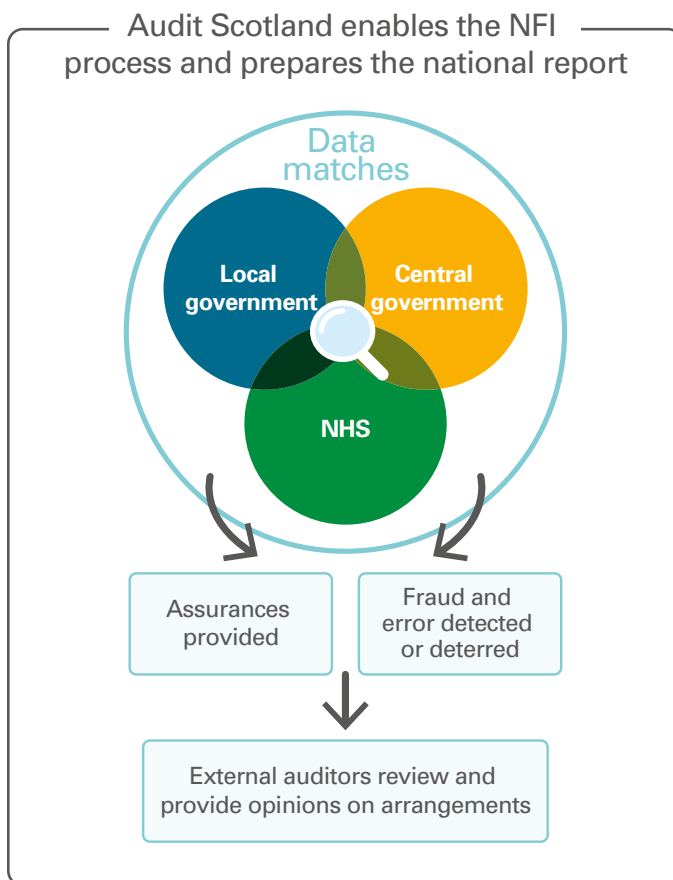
Audit Scotland enables the NFI process and prepares the national report

Data matches

Local government

Central government

NHS

Assurances provided

Fraud and error detected or deterred

External auditors review and provide opinions on arrangements